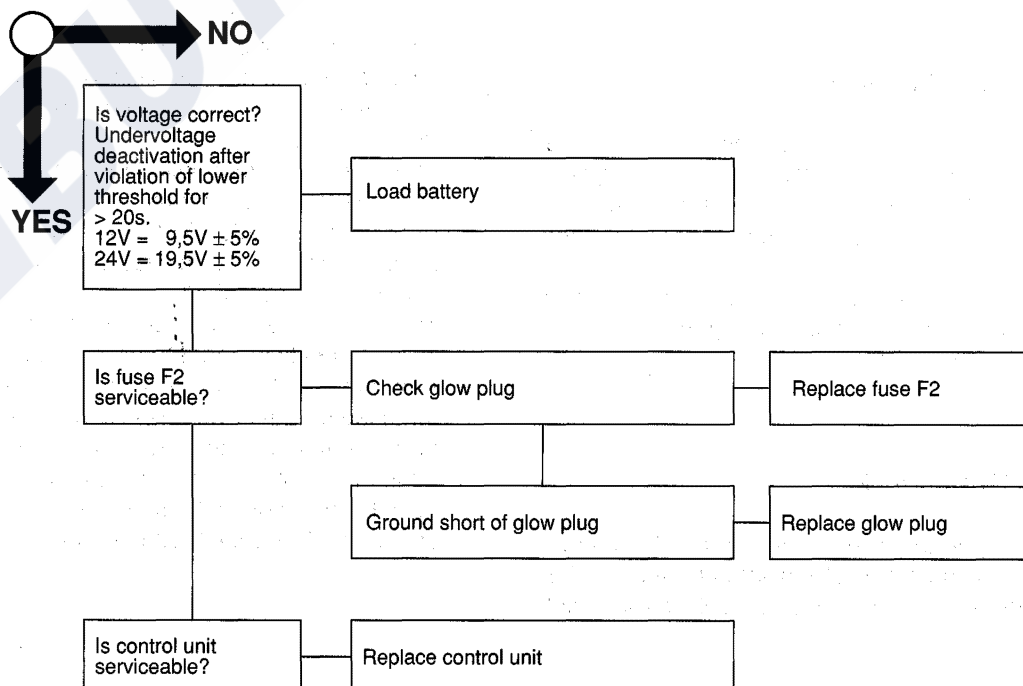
NO

YES

Is voltage correct? Undervoltage deactivation after violation of lower threshold for > 20s.
12V = 9,5V ± 5%
24V = 19,5V ± 5%

Load battery

Is fuse F2 serviceable?

Check glow plug

Replace fuse F2

Ground short of glow plug

Replace glow plug

Is control unit serviceable?

Replace control unit